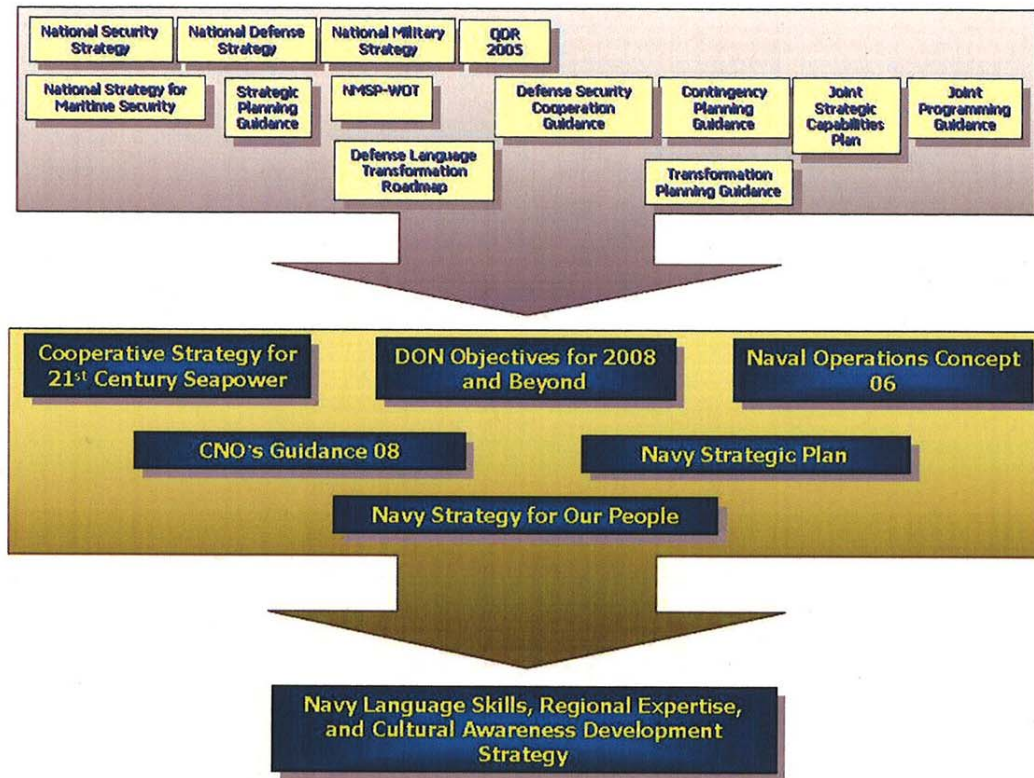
National Security Strategy

National Defense Strategy

National Military Strategy

QDR 2005

National Strategy for Maritime Security

Strategic Planning Guidance

NMSP-WOT

Defense Security Cooperation Guidance

Contingency Planning Guidance

Joint Strategic Capabilities Plan

Joint Programming Guidance

Defense Language Transformation Roadmap

Transformation Planning Guidance

Cooperative Strategy for 21$^{st}$ Century Seapower

DON Objectives for 2008 and Beyond

Naval Operations Concept 06

CNO's Guidance 08

Navy Strategic Plan

Navy Strategy for Our People

Navy Language Skills, Regional Expertise, and Cultural Awareness Development Strategy